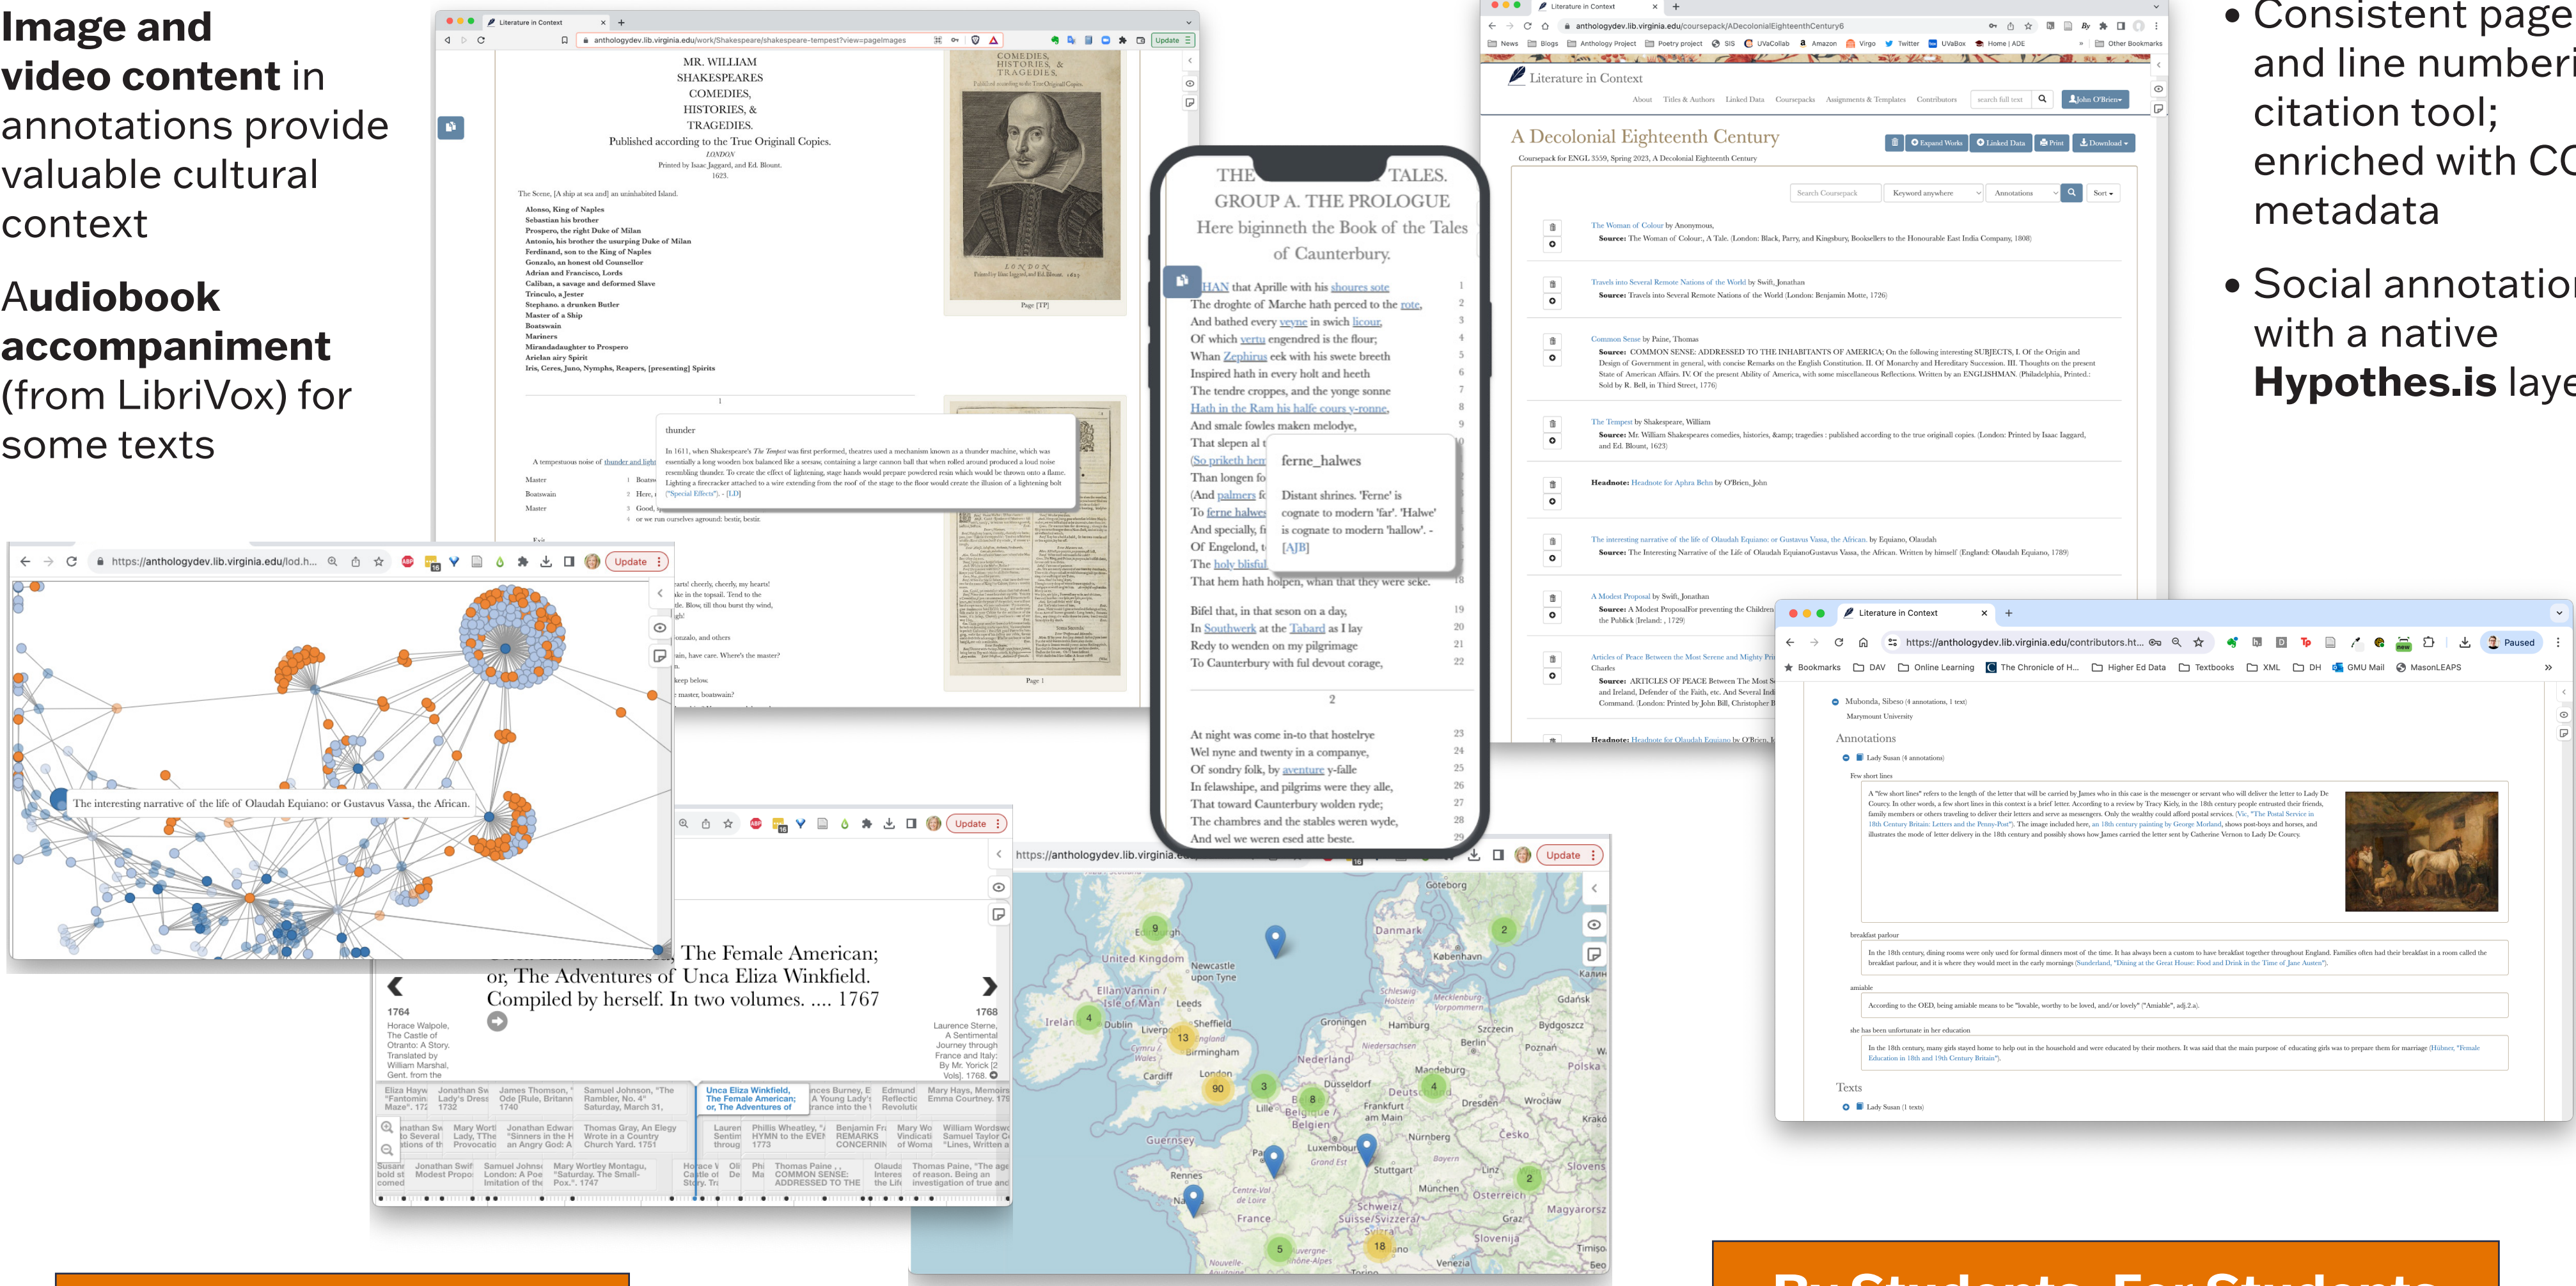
**Image and video content** in annotations provide valuable cultural context

**Audiobook accompaniment** (from LibriVox) for some texts

• Consistent page and line numberi citation tool; enriched with CC metadata

• Social annotatio with a native **Hypothes.is** laye

MR. WILLIAM SHAKESPEARES COMEDIES, HISTORIES, & TRAGEDIES. Published according to the True Originall Copies. LONDON Printed by Isaac Jaggard, and Ed. Blount. 1623.

thunder

In 1611, when Shakespeare's The Tempest was first performed, theatres used a mechanism known as a thunder machine, which was essentially a long wooden box balanced like a seesaw, containing a large cannon ball that when rolled around produced a loud noise resembling thunder. To create the effect of lightening, stage hands would produce powdered resin which would be thrown onto a flame. Lighting a firecracker attached to a wire extending from the roof of the stage to the floor would create the illusion of a lightening bolt ("Special Effects"). - [LD]

THE TALES. GROUP A. THE PROLOGUE Here biginneth the Book of the Tales of Caunterbury.

ferne_halwes

Distant shrines. 'Ferne' is cognate to modern 'far'. 'Halwe' is cognate to modern 'hallow'. - [AJB]

Bifel that, in that seson on a day,
In Southwerk at the Tabard as I lay
Redy to wenden on my pilgrimage
To Caunterbury with ful devout corage,

At night was come in-to that hostelrye
Wel nyne and twenty in a companye,
Of sondry folk, by aventure y-falle
In felawshipe, and pilgrims were they alle,
That toward Caunterbury wolden ryde;
The chambres and the stables weren wyde,
And wel we weren esed atte beste.

The interesting narrative of the life of Olaudah Equiano: or Gustavus Vassa, the African.

The Female American; or, The Adventures of Unca Eliza Winkfield. Compiled by herself. In two volumes. .... 1767

Literature in Context

A Decolonial Eighteenth Century

Coursepack for ENGL 3559, Spring 2023, A Decolonial Eighteenth Century

The Woman of Colour by Anonymous.
Travels into Several Remote Nations of the World by Swift, Jonathan
Common Sense by Paine, Thomas
The Tempest by Shakespeare, William
The interesting narrative of the life of Olaudah Equiano or Gustavus Vassa, the African. by Equiano, Olaudah
A Modest Proposal by Swift, Jonathan

Mubonda, Sibeso (4 annotations, 1 text)
Marymount University
Annotations
Texts

By Students, For Students